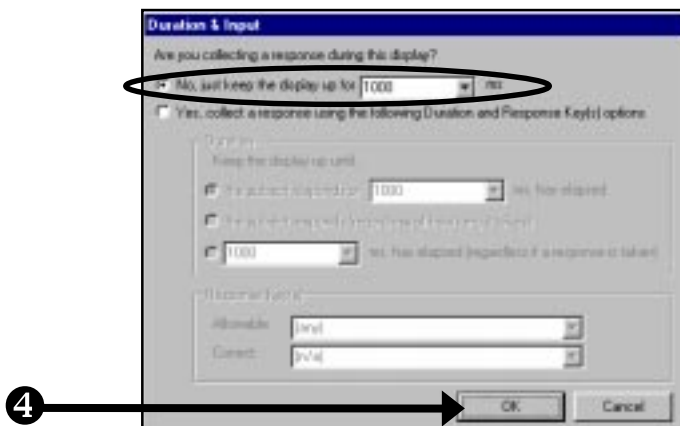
Duration & Input

Are you collecting a response during this display?

No, just keep the display up for 1000 ms

Yes, collect a response using the following Duration and Response Key(s) options

Duration

Keep the display up until

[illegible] 1000 ms. has elapsed

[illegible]

1000 ms. has elapsed (regardless if a response is taken)

Response Key(s)

Allowable: (any)

Correct: (n/a)

4

OK

Cancel